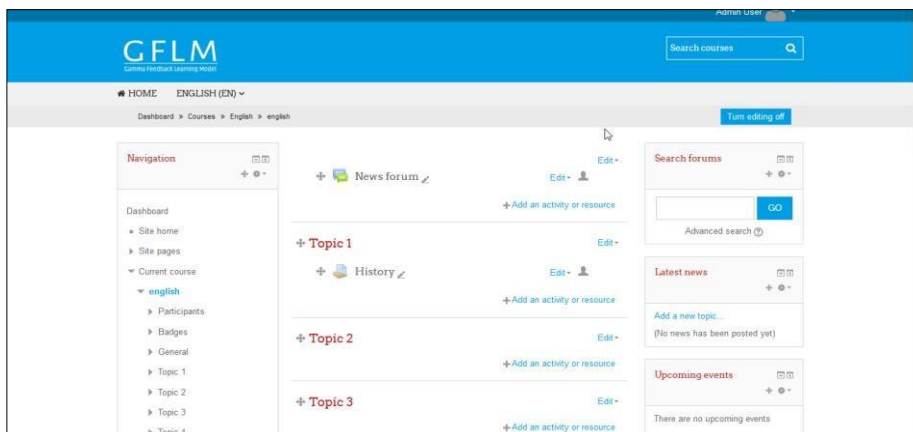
Admin User

GFLM
Gamma Feedback Learning Model

Search courses

HOME ENGLISH (EN)

Dashboard » Courses » English » english

Turn editing off

Navigation

Dashboard
Site home
Site pages
Current course
english
Participants
Badges
General
Topic 1
Topic 2
Topic 3
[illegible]

Edit
News forum
Edit
+ Add an activity or resource

Topic 1
Edit
History
Edit
+ Add an activity or resource

Topic 2
Edit
+ Add an activity or resource

Topic 3
Edit
+ Add an activity or resource

Search forums
GO
Advanced search

Latest news
Add a new topic...
(No news has been posted yet)

Upcoming events
There are no upcoming events